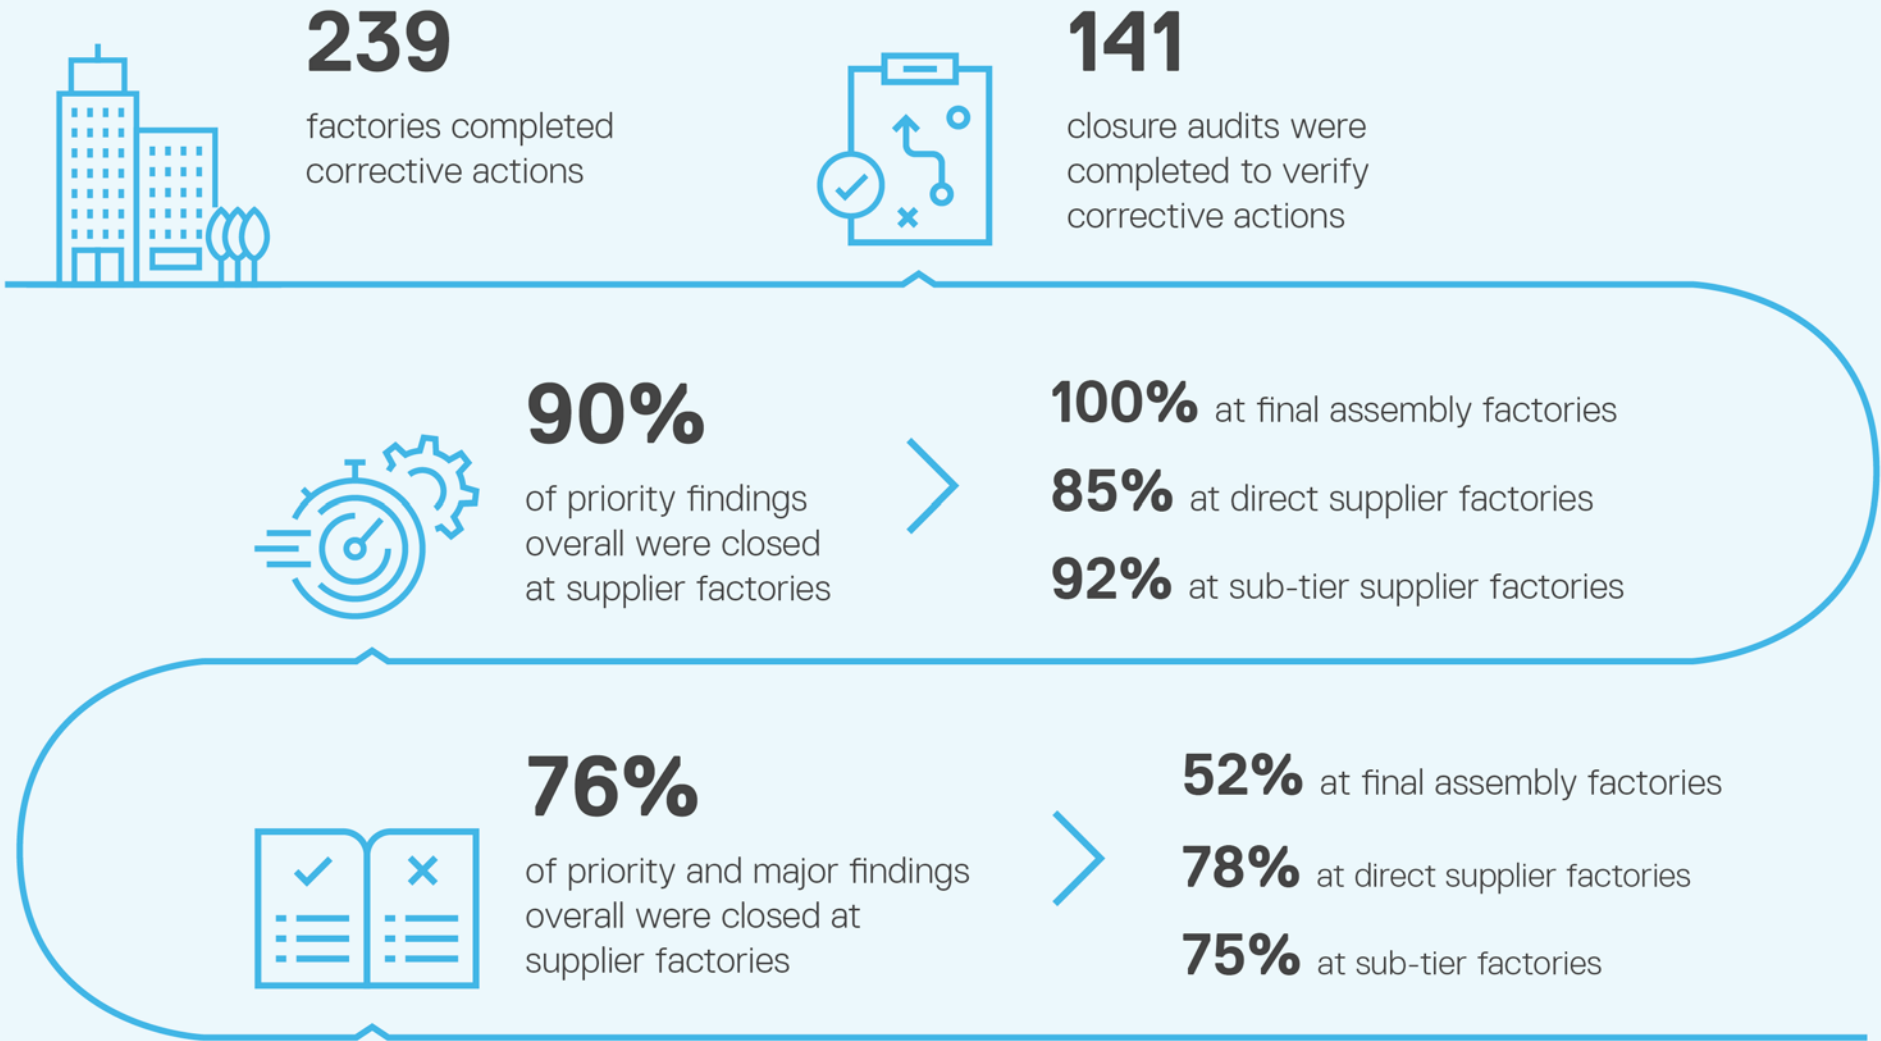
239
factories completed corrective actions

141
closure audits were completed to verify corrective actions

90%
of priority findings overall were closed at supplier factories

100% at final assembly factories
85% at direct supplier factories
92% at sub-tier supplier factories

76%
of priority and major findings overall were closed at supplier factories

52% at final assembly factories
78% at direct supplier factories
75% at sub-tier factories